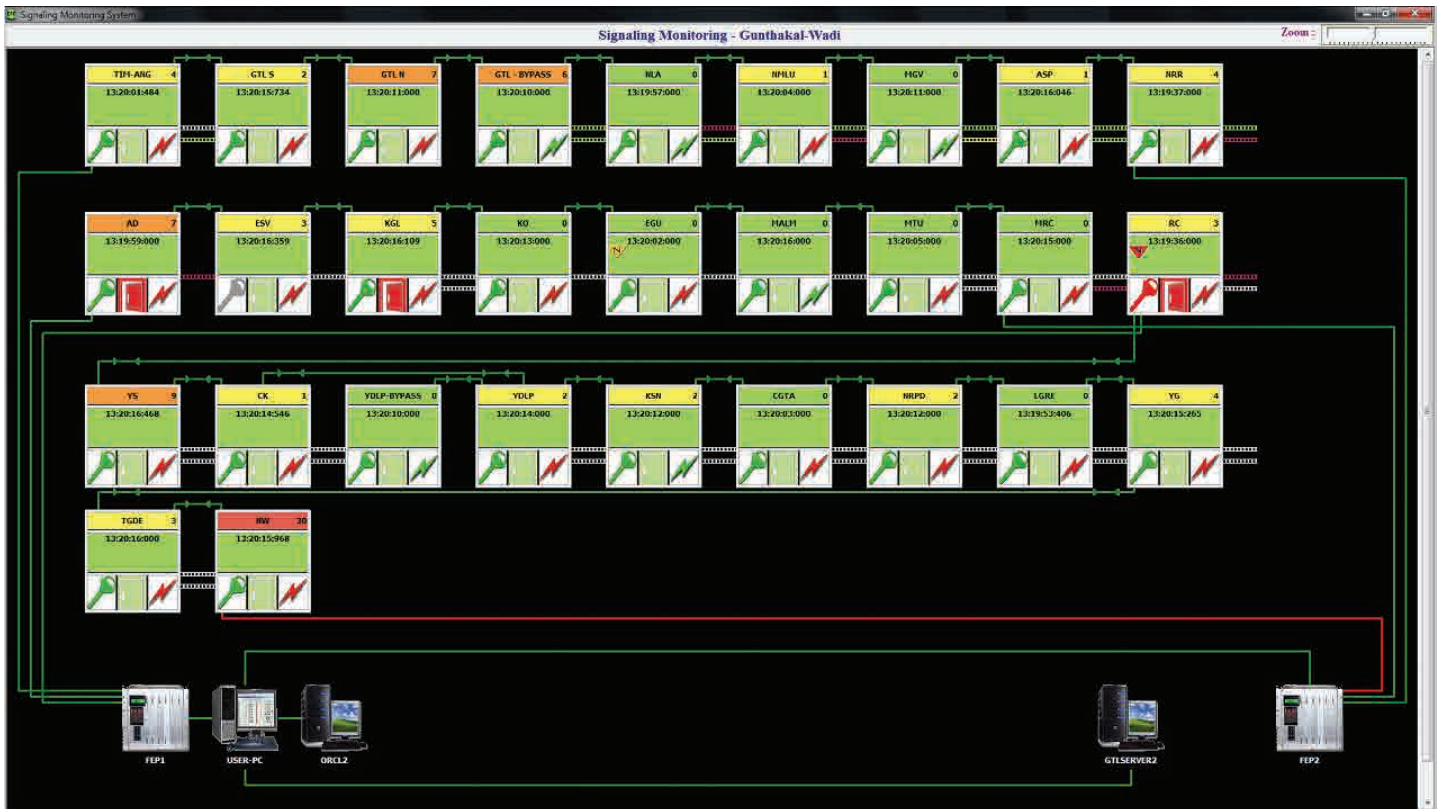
Signaling Monitoring System

Signaling Monitoring - Gunthakal-Wadi

Zoom :

TIM-ANG 4
13:20:01:484

GTL S 2
13:20:15:734

GTL N 7
13:20:11:000

GTL - BYPASS 6
13:20:10:000

NLA 0
13:19:57:000

NMLU 1
13:20:04:000

MGV 0
13:20:11:000

ASP 1
13:20:16:046

NRR 4
13:19:37:000

AD 7
13:19:59:000

ESV 3
13:20:16:359

KGL 5
13:20:16:109

KO 0
13:20:13:000

EGU 0
13:20:02:000

MALM 0
13:20:16:000

MTU 0
13:20:05:000

MRC 0
13:20:15:000

RC 3
13:19:36:000

YS 9
13:20:16:468

CK 1
13:20:14:546

YDLP-BYPASS 0
13:20:10:000

YDLP 2
13:20:14:000

KSN 2
13:20:12:000

CGTA 0
13:20:03:000

NRPD 2
13:20:12:000

LGRE 0
13:19:53:406

YG 4
13:20:15:265

TGDE 3
13:20:16:000

HW 30
13:20:15:968

FEP1

USER-PC

ORCL2

GTLSERVER2

FEP2